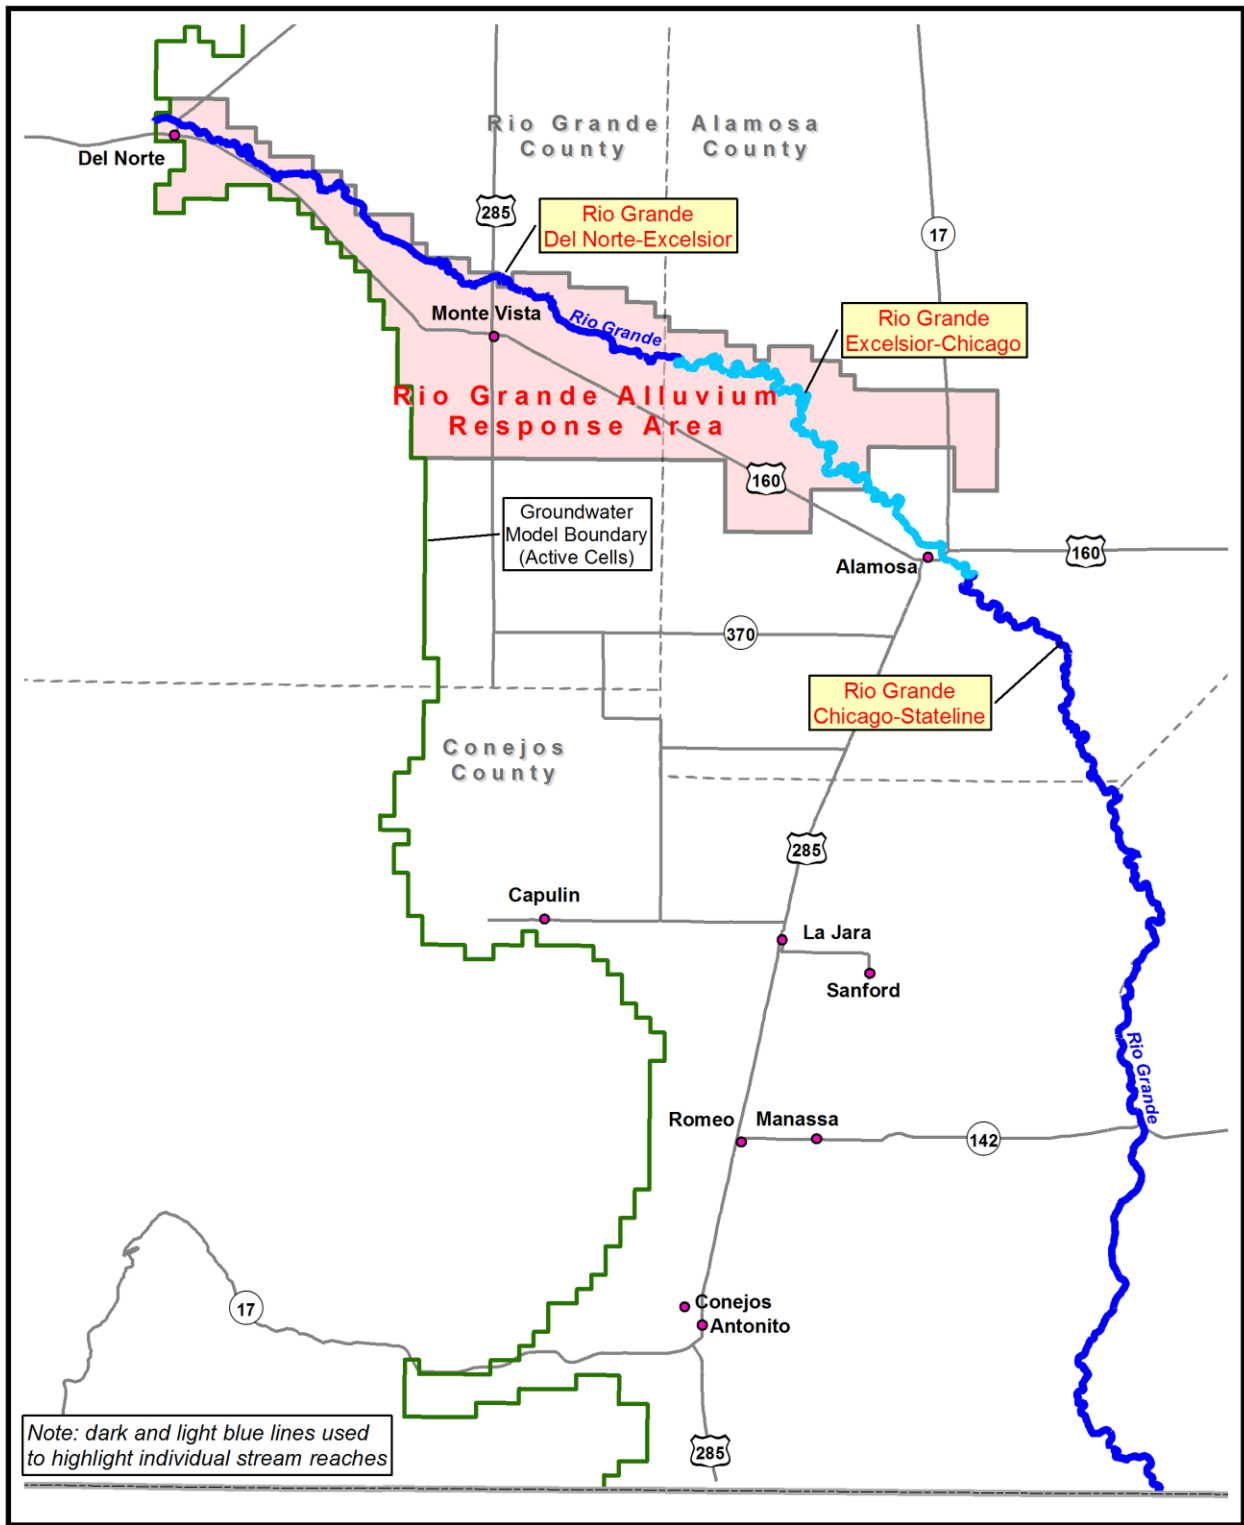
Rio Grande County

Alamosa County

Del Norte

285

Rio Grande Del Norte-Excelsior

17

Monte Vista

Rio Grande

Rio Grande Excelsior-Chicago

Rio Grande Alluvium Response Area

160

Groundwater Model Boundary (Active Cells)

Alamosa

160

370

Rio Grande Chicago-Stateline

Conejos County

285

Capulin

La Jara

Sanford

Rio Grande

Romeo

Manassa

142

17

Conejos

Antonito

285

Note: dark and light blue lines used to highlight individual stream reaches